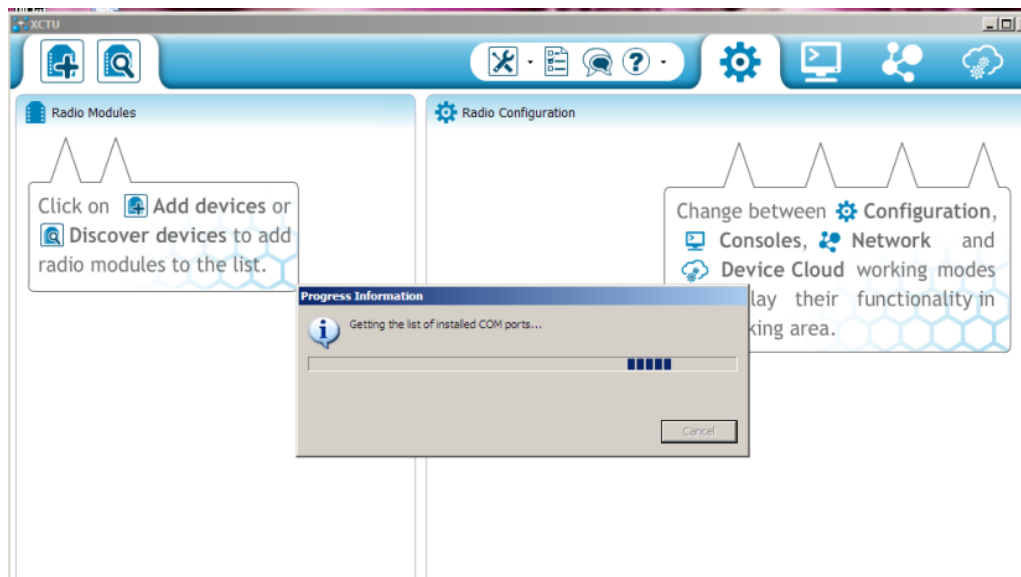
XCTU

Radio Modules

Radio Configuration

Click on Add devices or Discover devices to add radio modules to the list.

Change between Configuration, Consoles, Network and Device Cloud working modes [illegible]lay their functionality in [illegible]king area.

Progress Information

Getting the list of installed COM ports...

Cancel